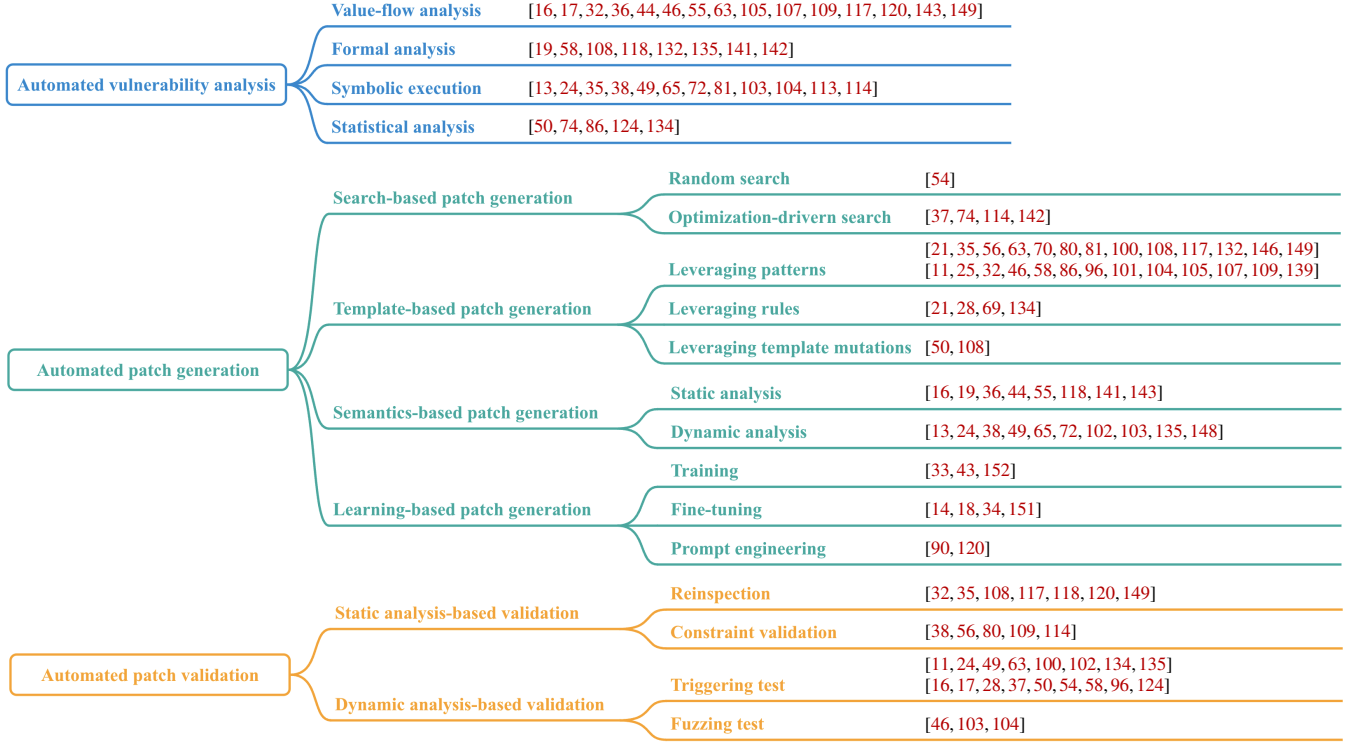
Automated vulnerability analysis

Value-flow analysis [16, 17, 32, 36, 44, 46, 55, 63, 105, 107, 109, 117, 120, 143, 149]

Formal analysis [19, 58, 108, 118, 132, 135, 141, 142]

Symbolic execution [13, 24, 35, 38, 49, 65, 72, 81, 103, 104, 113, 114]

Statistical analysis [50, 74, 86, 124, 134]

Automated patch generation

Search-based patch generation

Random search [54]

Optimization-drivern search [37, 74, 114, 142]

Template-based patch generation

Leveraging patterns [21, 35, 56, 63, 70, 80, 81, 100, 108, 117, 132, 146, 149] [11, 25, 32, 46, 58, 86, 96, 101, 104, 105, 107, 109, 139]

Leveraging rules [21, 28, 69, 134]

Leveraging template mutations [50, 108]

Semantics-based patch generation

Static analysis [16, 19, 36, 44, 55, 118, 141, 143]

Dynamic analysis [13, 24, 38, 49, 65, 72, 102, 103, 135, 148]

Learning-based patch generation

Training [33, 43, 152]

Fine-tuning [14, 18, 34, 151]

Prompt engineering [90, 120]

Automated patch validation

Static analysis-based validation

Reinspection [32, 35, 108, 117, 118, 120, 149]

Constraint validation [38, 56, 80, 109, 114]

Dynamic analysis-based validation

Triggering test [11, 24, 49, 63, 100, 102, 134, 135] [16, 17, 28, 37, 50, 54, 58, 96, 124]

Fuzzing test [46, 103, 104]